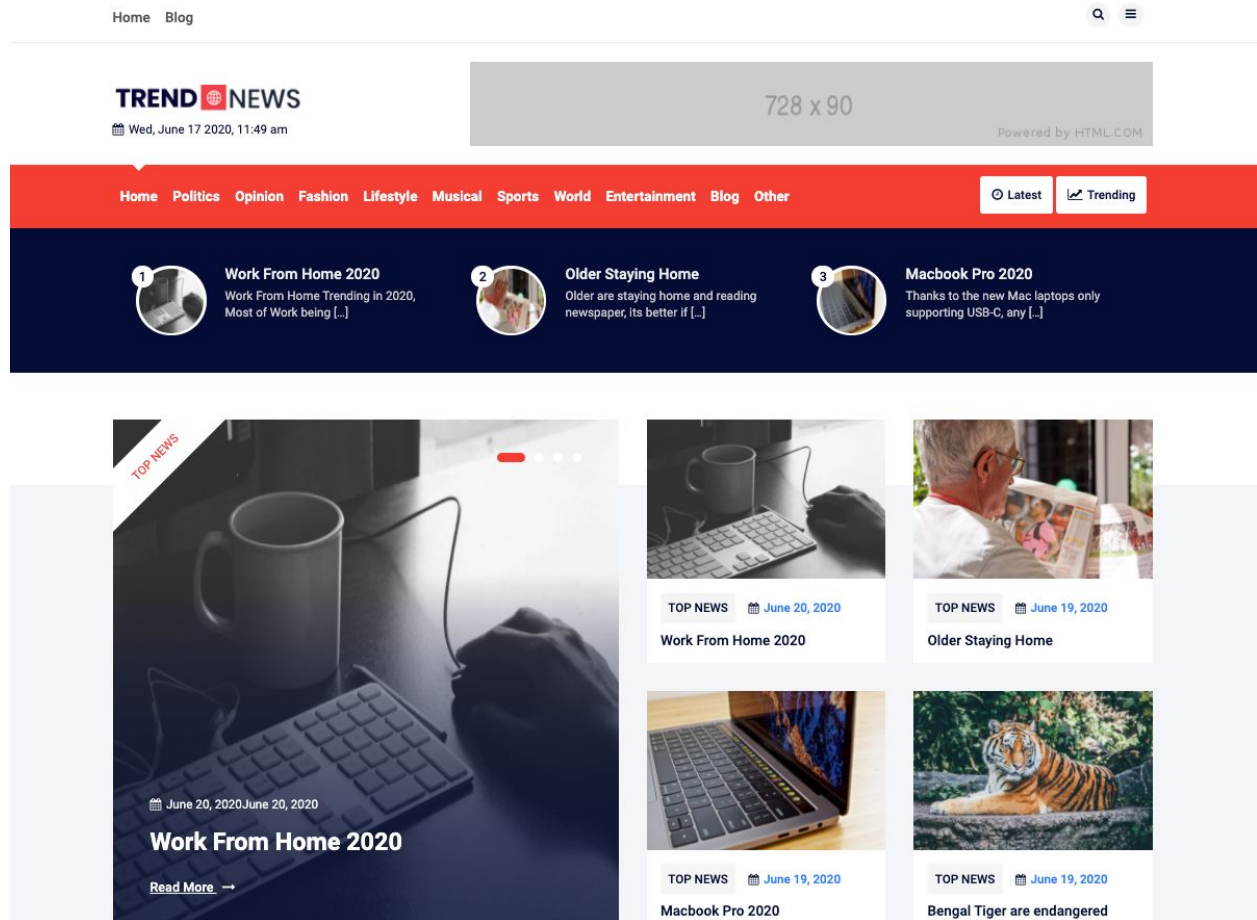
Home Blog

TREND NEWS
Wed, June 17 2020, 11:49 am

728 x 90
Powered by HTML.COM

Home Politics Opinion Fashion Lifestyle Musical Sports World Entertainment Blog Other

Latest Trending

1 Work From Home 2020
Work From Home Trending in 2020, Most of Work being […]

2 Older Staying Home
Older are staying home and reading newspaper, its better if […]

3 Macbook Pro 2020
Thanks to the new Mac laptops only supporting USB-C, any […]

TOP NEWS

June 20, 2020June 20, 2020
Work From Home 2020
Read More

TOP NEWS June 20, 2020
Work From Home 2020

TOP NEWS June 19, 2020
Older Staying Home

TOP NEWS June 19, 2020
Macbook Pro 2020

TOP NEWS June 19, 2020
Bengal Tiger are endangered